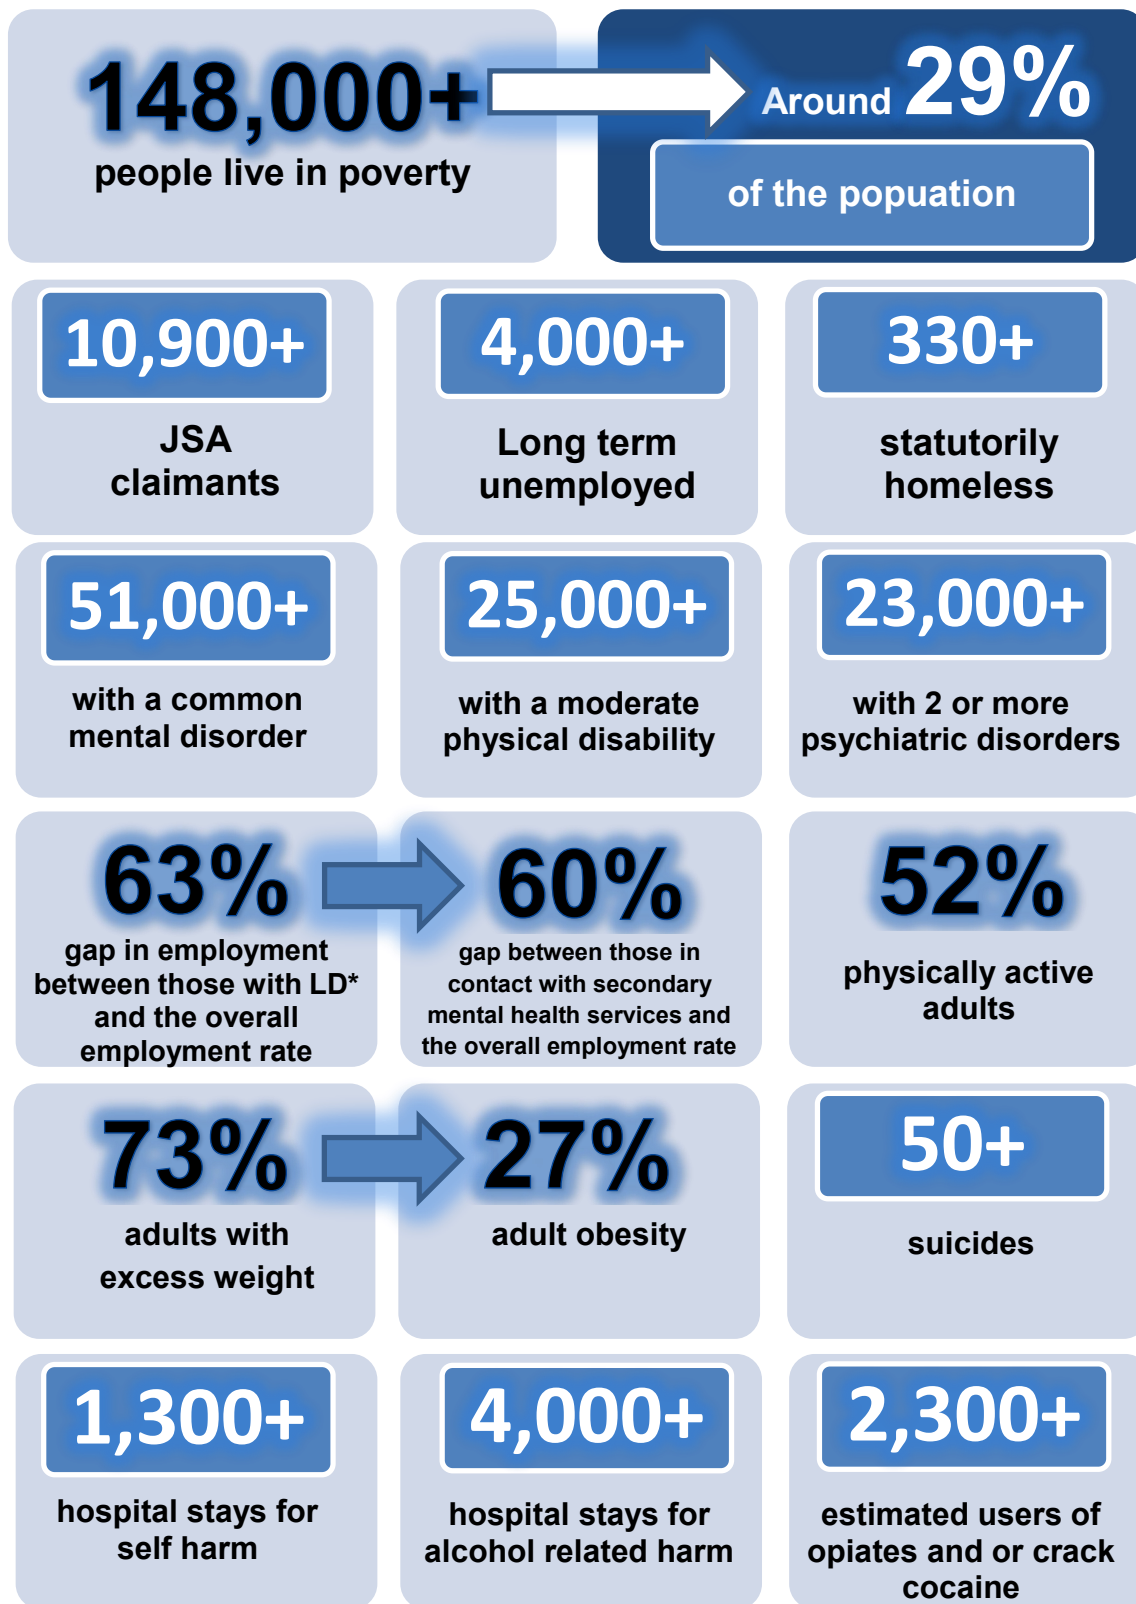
148,000+
people live in poverty

Around 29%
of the popuation

10,900+
JSA claimants

4,000+
Long term unemployed

330+
statutorily homeless

51,000+
with a common mental disorder

25,000+
with a moderate physical disability

23,000+
with 2 or more psychiatric disorders

63%
gap in employment between those with LD* and the overall employment rate

60%
gap between those in contact with secondary mental health services and the overall employment rate

52%
physically active adults

73%
adults with excess weight

27%
adult obesity

50+
suicides

1,300+
hospital stays for self harm

4,000+
hospital stays for alcohol related harm

2,300+
estimated users of opiates and or crack cocaine